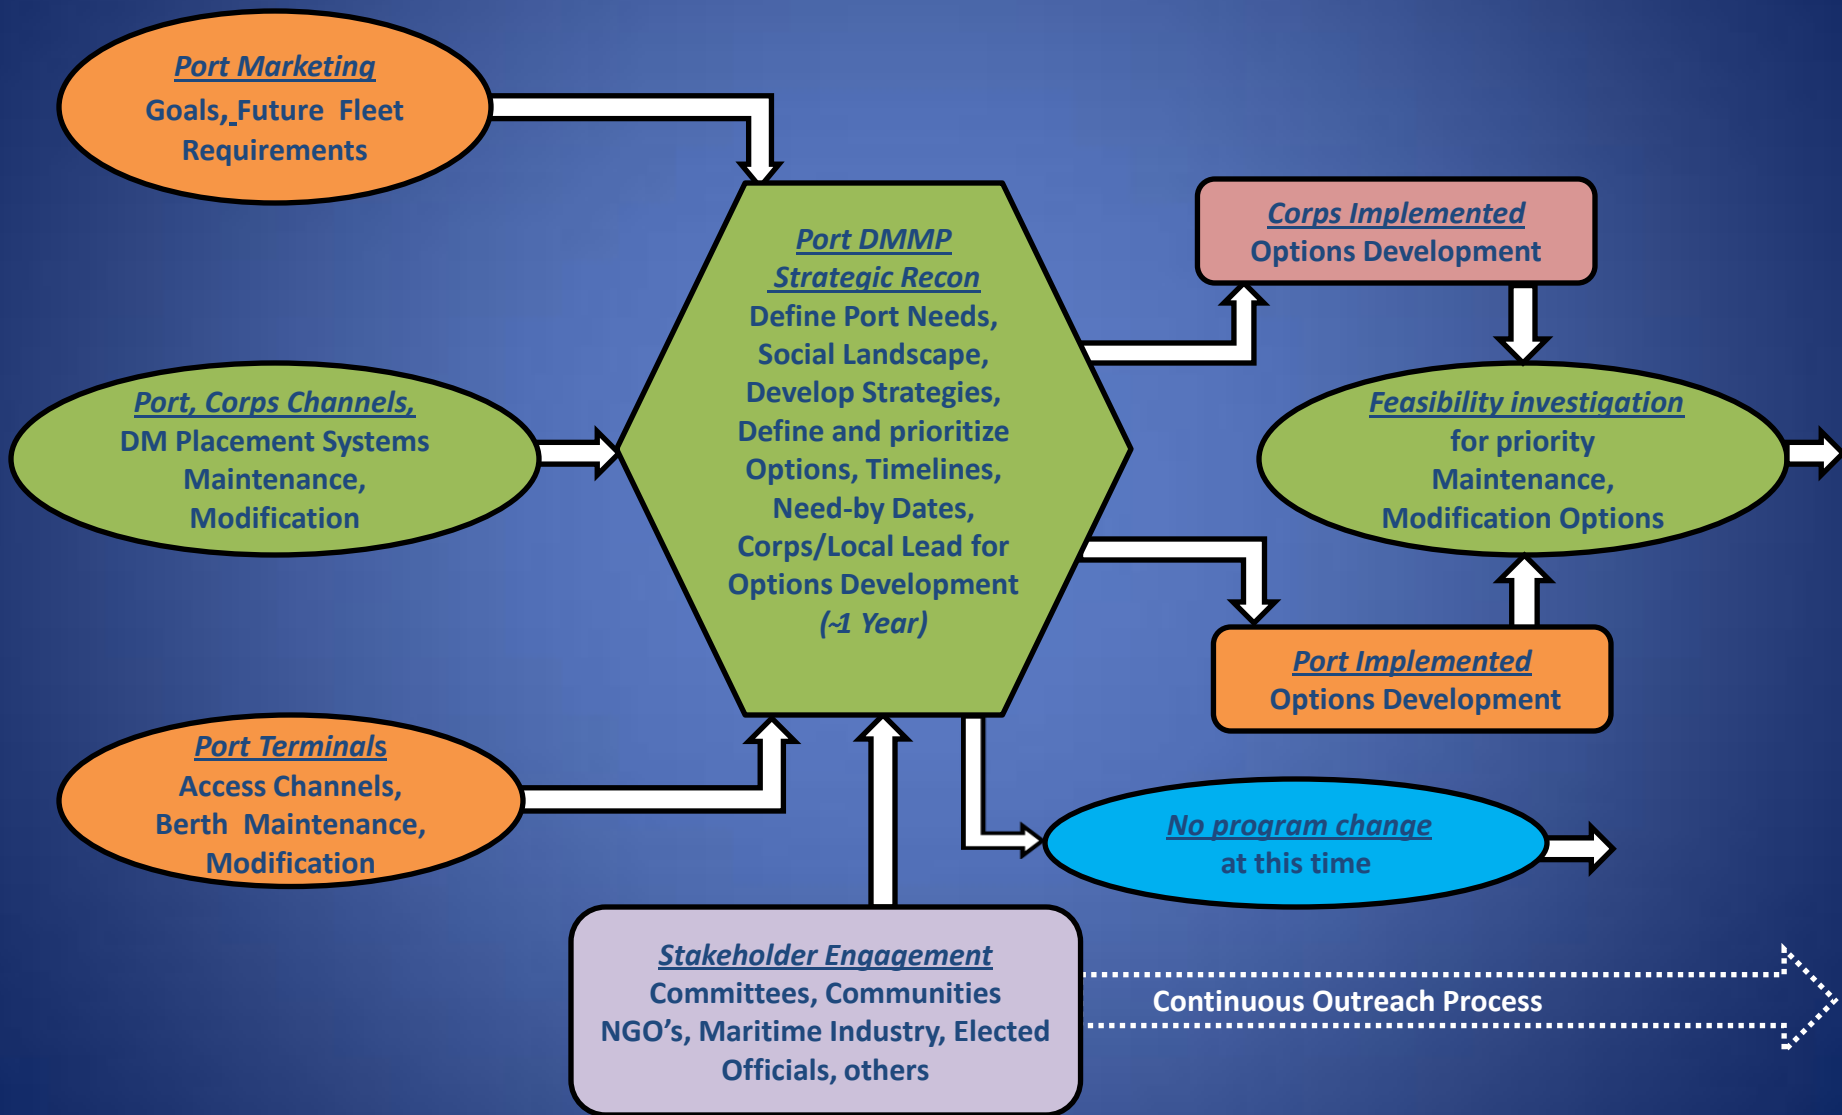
Port Marketing
Goals, Future Fleet Requirements

Port, Corps Channels,
DM Placement Systems Maintenance, Modification

Port Terminals
Access Channels, Berth Maintenance, Modification

Port DMMP
Strategic Recon
Define Port Needs, Social Landscape, Develop Strategies, Define and prioritize Options, Timelines, Need-by Dates, Corps/Local Lead for Options Development
(~1 Year)

Corps Implemented
Options Development

Feasibility investigation
for priority Maintenance, Modification Options

Port Implemented
Options Development

No program change
at this time

Stakeholder Engagement
Committees, Communities NGO's, Maritime Industry, Elected Officials, others

Continuous Outreach Process